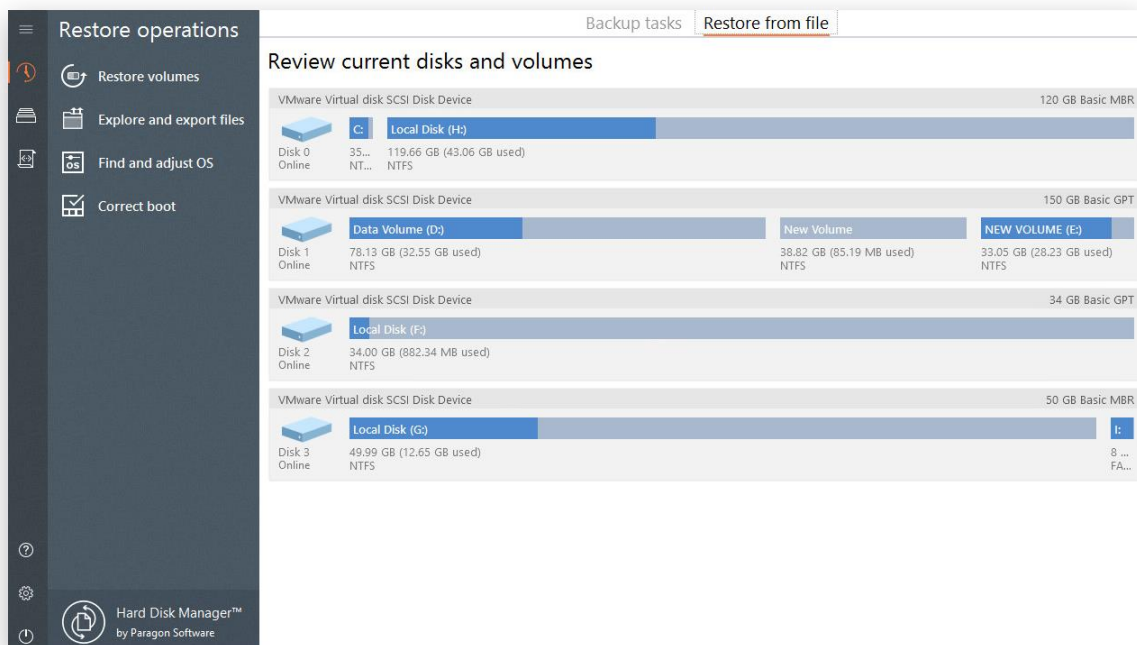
Restore operations

Restore volumes

Explore and export files

Find and adjust OS

Correct boot

Hard Disk Manager™
by Paragon Software

Backup tasks
Restore from file

Review current disks and volumes

VMware Virtual disk SCSI Disk Device
120 GB Basic MBR
C:
Local Disk (H:)
Disk 0
Online
35...
NT...
119.66 GB (43.06 GB used)
NTFS

VMware Virtual disk SCSI Disk Device
150 GB Basic GPT
Data Volume (D:)
New Volume
NEW VOLUME (E:)
Disk 1
Online
78.13 GB (32.55 GB used)
NTFS
38.82 GB (85.19 MB used)
NTFS
33.05 GB (28.23 GB used)
NTFS

VMware Virtual disk SCSI Disk Device
34 GB Basic GPT
Local Disk (F:)
Disk 2
Online
34.00 GB (882.34 MB used)
NTFS

VMware Virtual disk SCSI Disk Device
50 GB Basic MBR
Local Disk (G:)
I:
Disk 3
Online
49.99 GB (12.65 GB used)
NTFS
8 ...
FA...